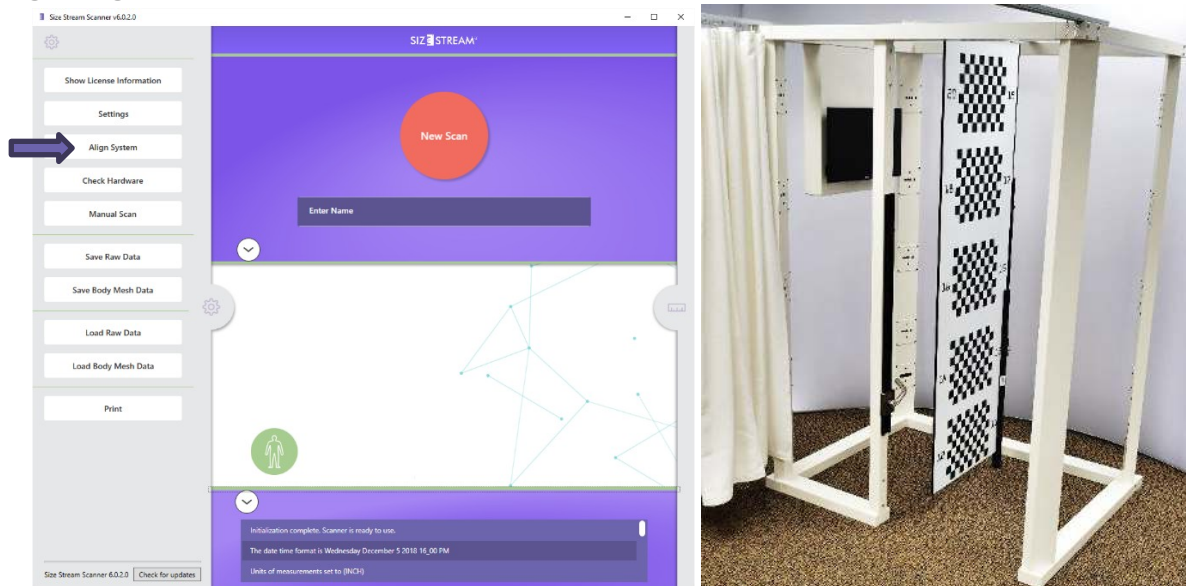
Size Stream Scanner v6.0.2.0

Show License Information

Settings

Align System

Check Hardware

Manual Scan

Save Raw Data

Save Body Mesh Data

Load Raw Data

Load Body Mesh Data

Print

Size Stream Scanner 6.0.2.0 Check for updates

SIZE STREAM

New Scan

Enter Name

Initialization complete. Scanner is ready to use.

The date time format is Wednesday December 5 2018 16_00 PM

Units of measurements set to (INCH)

20

19

18

17

16

15

14

13